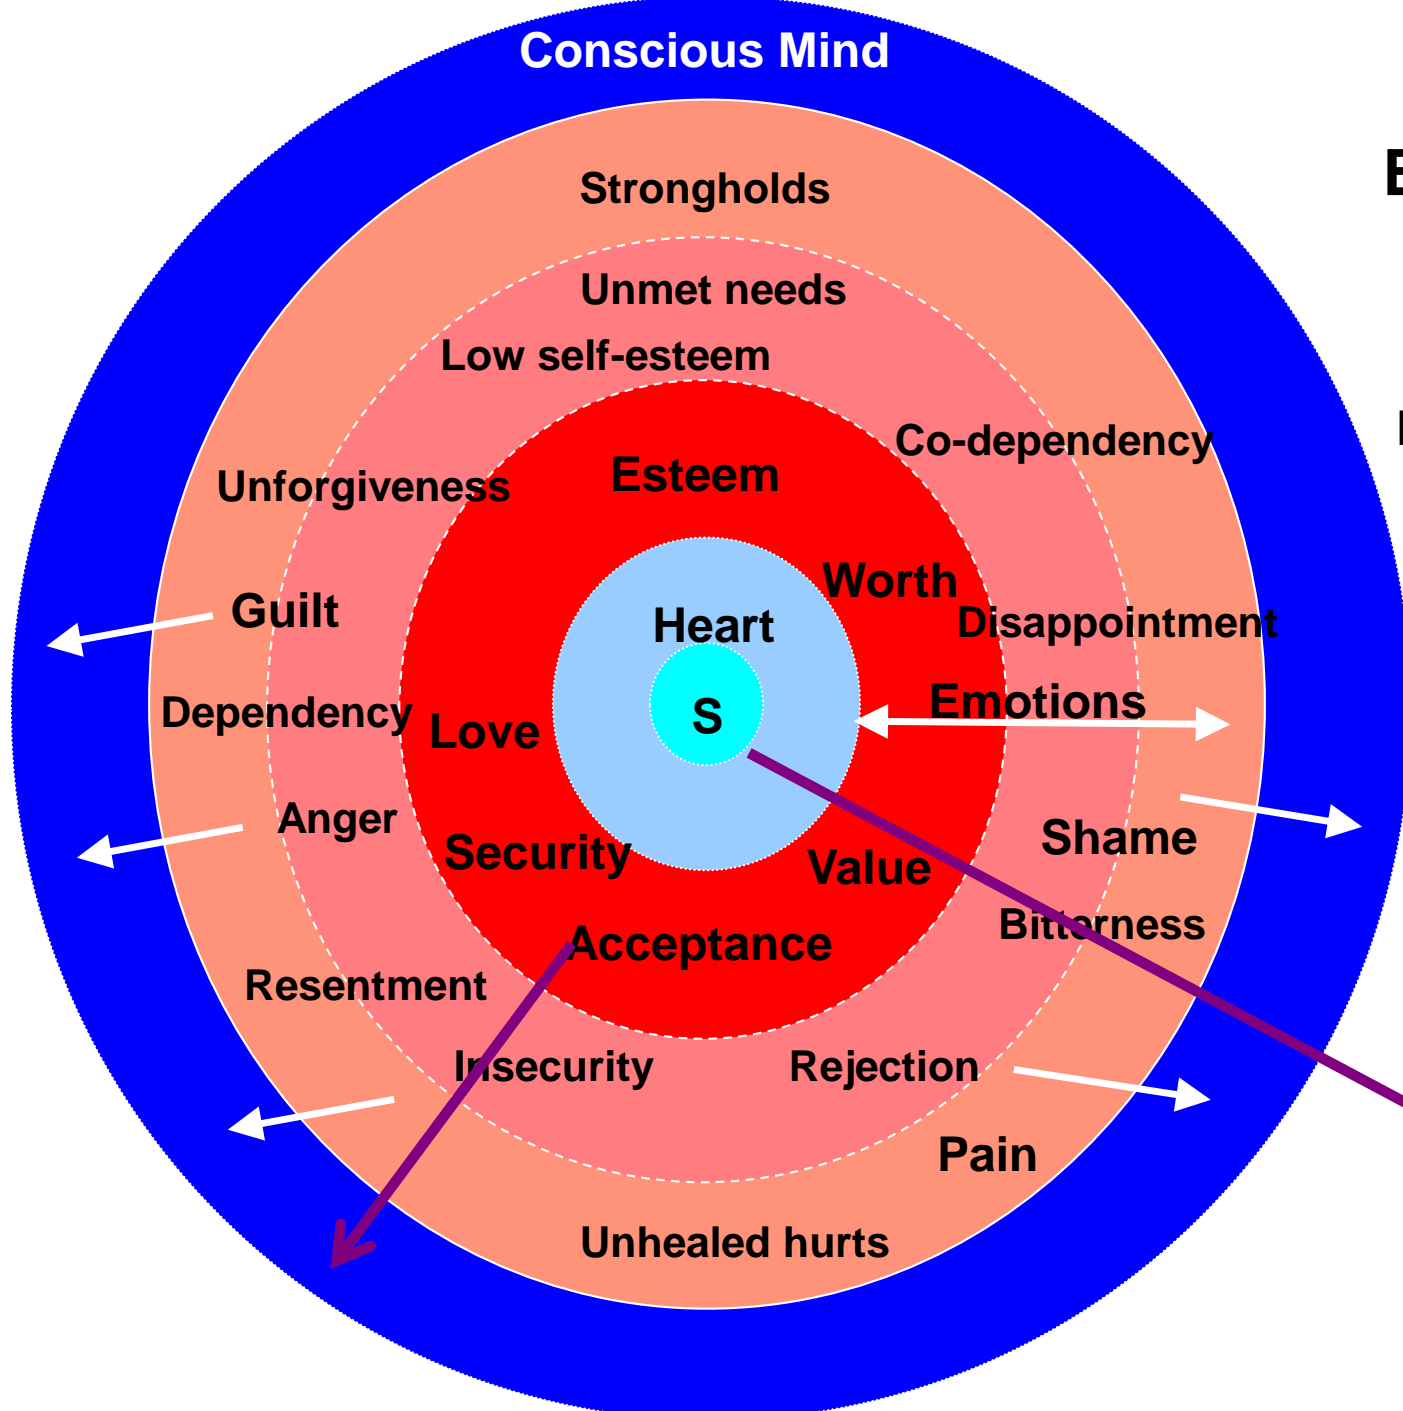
Conscious Mind

Strongholds

Unmet needs

Low self-esteem

Co-dependency

Unforgiveness

Esteem

Worth

Guilt

Heart

Disappointment

S

Emotions

Dependency

Love

Anger

Shame

Security

Value

Bitterness

Acceptance

Resentment

Insecurity

Rejection

Pain

Unhealed hurts

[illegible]

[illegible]